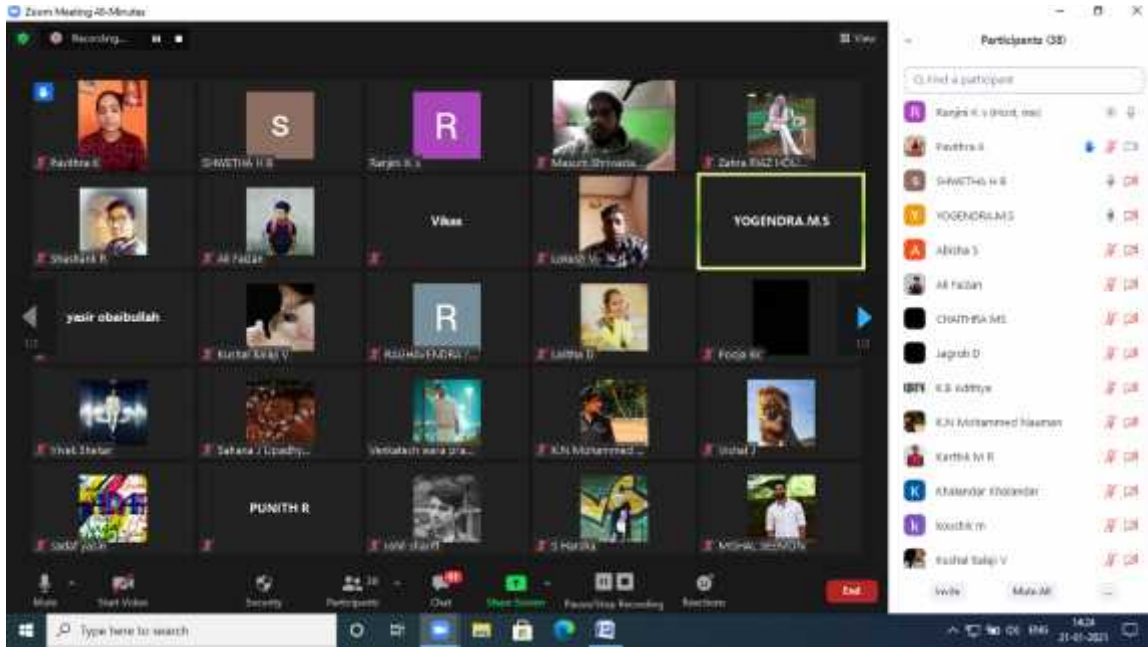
Zoom Meeting 40-Minutes

Recording...

View

Pavithra K
S
SHWETHA H B
R
Ranjini K s
Maruti Shrivasta...
Zahra RIAZ HOL...

Shashank R
Ali Fadan
Vikas
Lokesh V
YOGENDRA.M.S

yasir obaibullah
Kushal Balaji V
R
RAGHAVENDRA ...
Lalitha D
Pooja KC

Vivek Shetar
Sahana J Upadhy...
Venkatesh vara pra...
K.N Mohammed ...
Vishal J

Saddf yasin
PUNITH R
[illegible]
S Harika
MISHAL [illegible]

Mute
Start Video
Security
Participants
Chat
Share Screen
Pause/Stop Recording
Reactions
End

Participants (38)
Find a participant
Ranjini K s (Host, me)
Pavithra K
SHWETHA H B
YOGENDRA.M.S
Abisha S
Ali Fadan
CHAITHRA M S
Jagruti D
K.B Adithya
K.N Mohammed Nauman
Karthik M R
Khalandar Khalandar
kouchik m
Kushal Balaji V
Invite
Mute All

Type here to search
ENG
14:24
21-01-2021